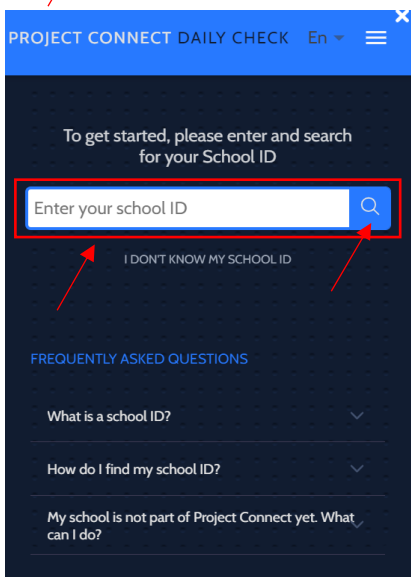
PROJECT CONNECT DAILY CHECK En

To get started, please enter and search for your School ID

Enter your school ID

I DON'T KNOW MY SCHOOL ID

FREQUENTLY ASKED QUESTIONS

What is a school ID?

How do I find my school ID?

My school is not part of Project Connect yet. What can I do?